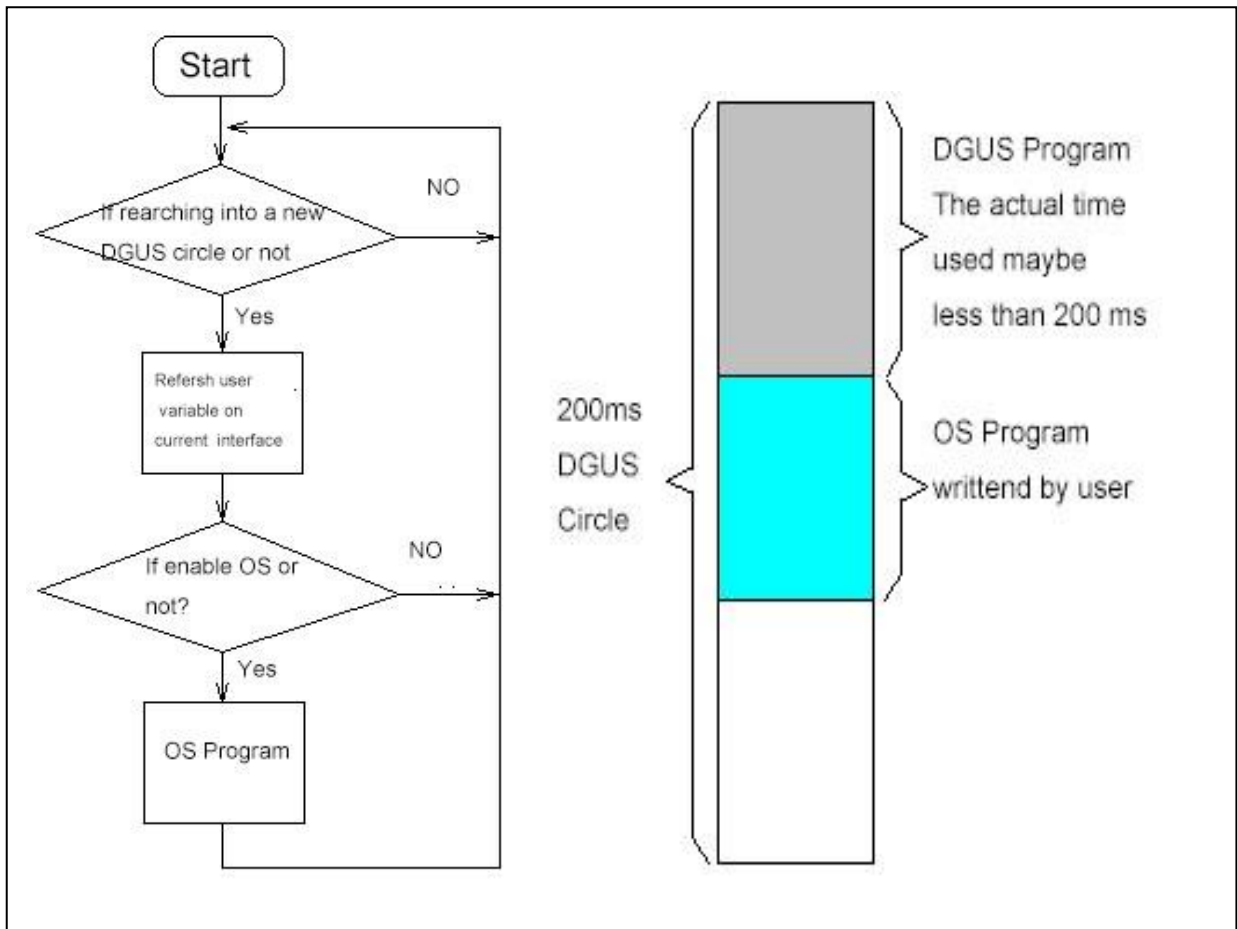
Start

If rearching into a new DGUS circle or not

NO

Yes

Refersh user variable on current interface

If enable OS or not?

NO

Yes

OS Program

200ms DGUS Circle

DGUS Program The actual time used maybe less than 200 ms

OS Program writtend by user